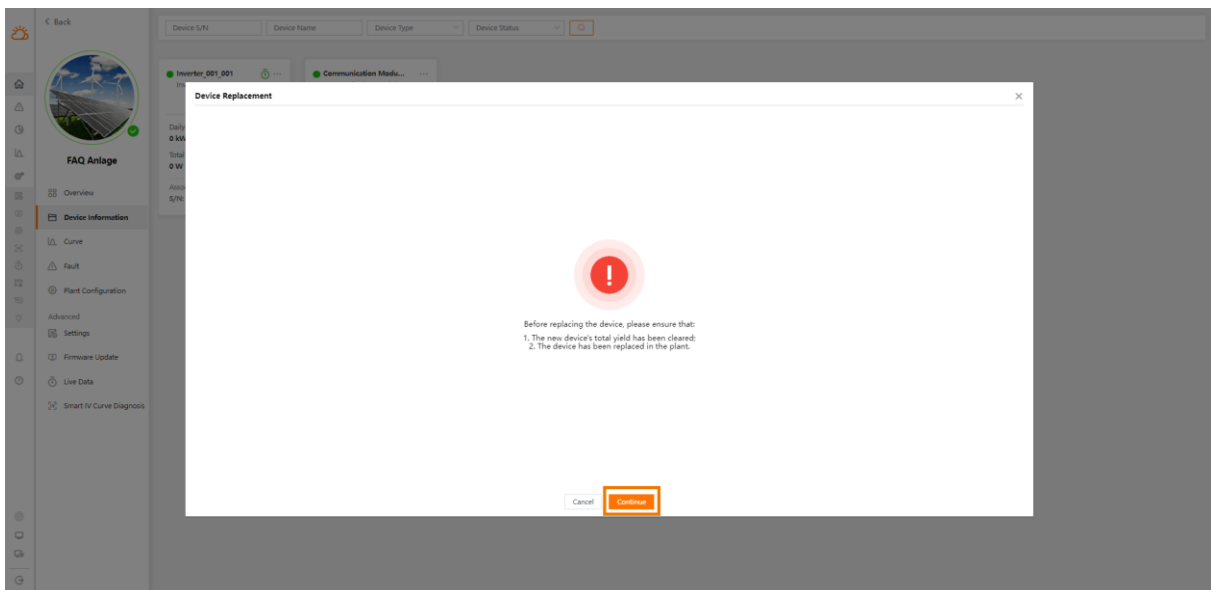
< Back

Device S/N
Device Name
Device Type
Device Status

Inverter_001_001
Communication Modu...

FAQ Anlage

Overview
Device Information
Curve
Fault
Plant Configuration
Advanced
Settings
Firmware Update
Live Data
Smart IV Curve Diagnosis

Daily
0 kW
Total
0 W
S/N

Device Replacement

Before replacing the device, please ensure that:
1. The new device's total yield has been cleared;
2. The device has been replaced in the plant.

Cancel
Continue